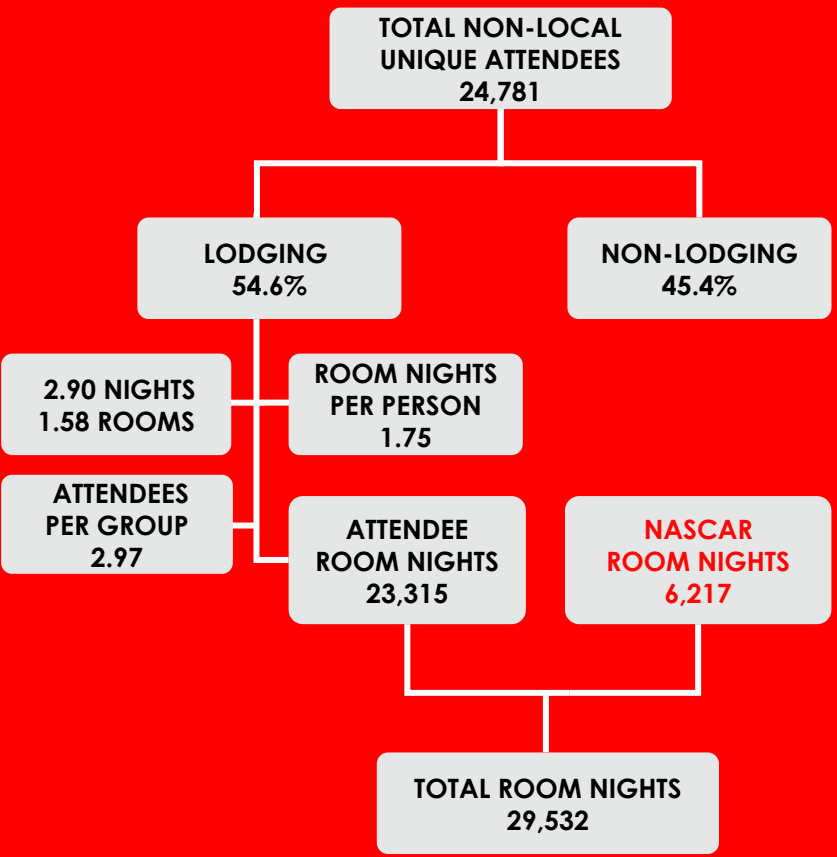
TOTAL NON-LOCAL UNIQUE ATTENDEES
24,781

LODGING
54.6%

NON-LODGING
45.4%

2.90 NIGHTS
1.58 ROOMS

ROOM NIGHTS PER PERSON
1.75

ATTENDEES PER GROUP
2.97

ATTENDEE ROOM NIGHTS
23,315

NASCAR ROOM NIGHTS
6,217

TOTAL ROOM NIGHTS
29,532